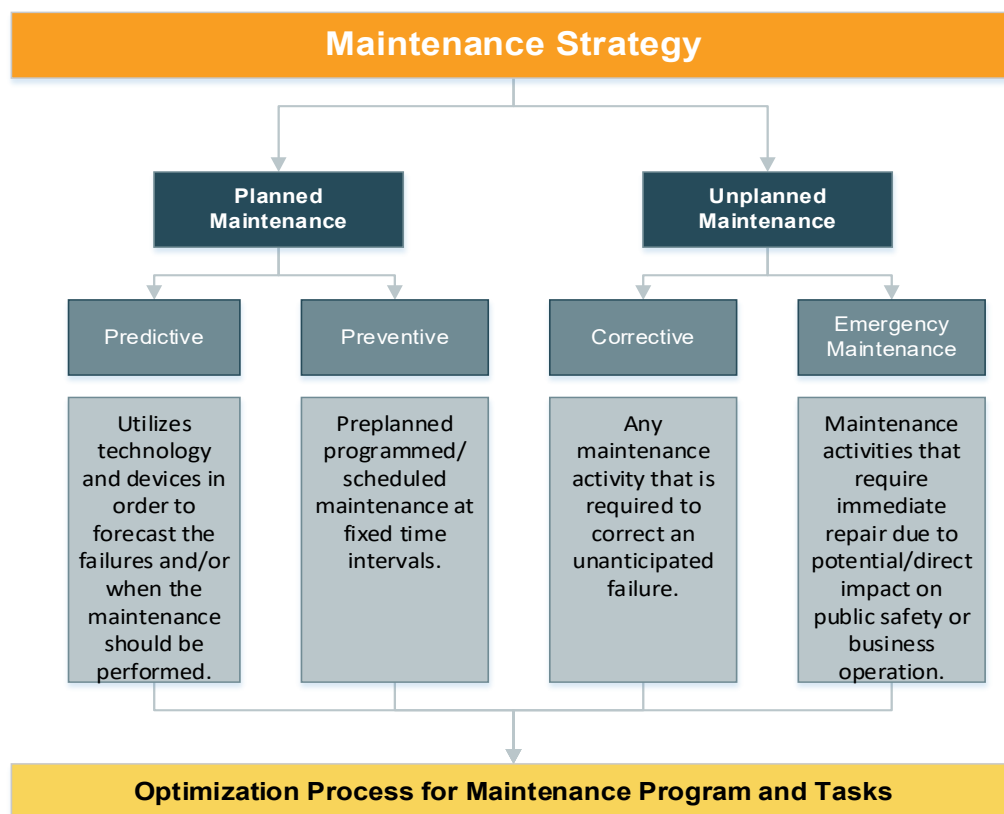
Maintenance Strategy

Planned Maintenance

Unplanned Maintenance

Predictive

Preventive

Corrective

Emergency Maintenance

Utilizes technology and devices in order to forecast the failures and/or when the maintenance should be performed.

Preplanned programmed/ scheduled maintenance at fixed time intervals.

Any maintenance activity that is required to correct an unanticipated failure.

Maintenance activities that require immediate repair due to potential/direct impact on public safety or business operation.

Optimization Process for Maintenance Program and Tasks